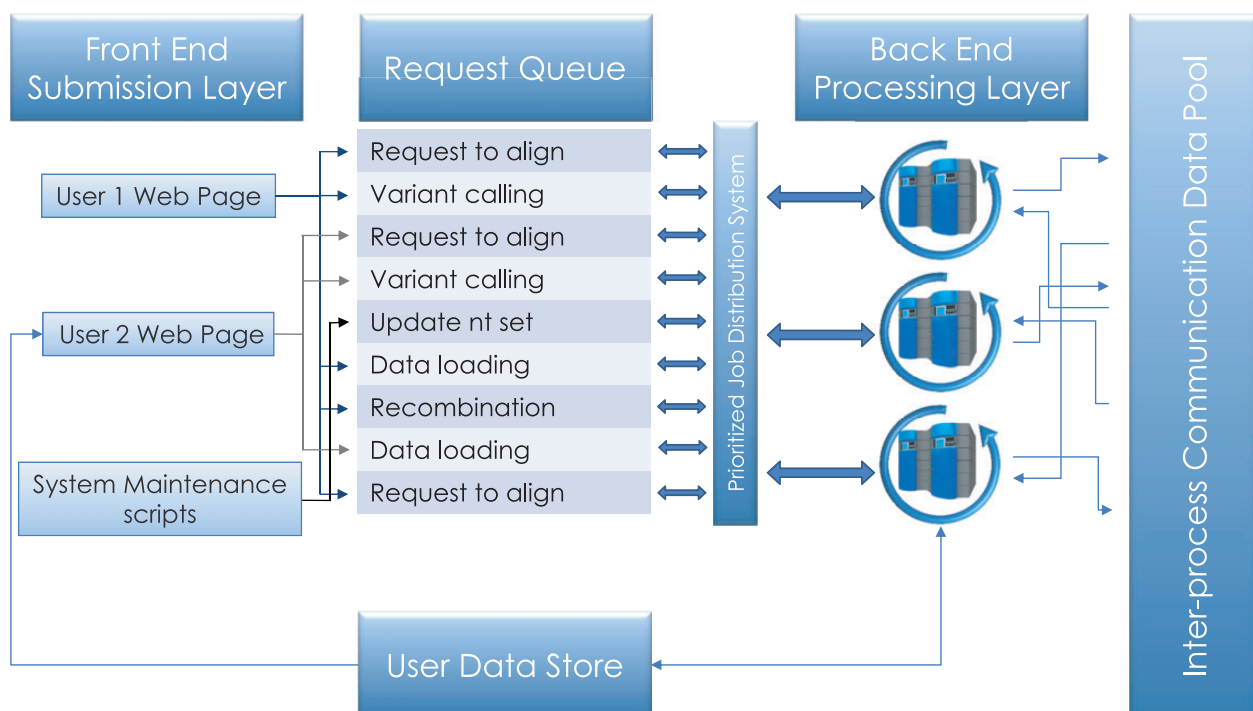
Front End Submission Layer

Request Queue

Back End Processing Layer

Inter-process Communication Data Pool

User 1 Web Page

User 2 Web Page

System Maintenance scripts

Request to align
Variant calling
Request to align
Variant calling
Update nt set
Data loading
Recombination
Data loading
Request to align

Prioritized Job Distribution System

User Data Store